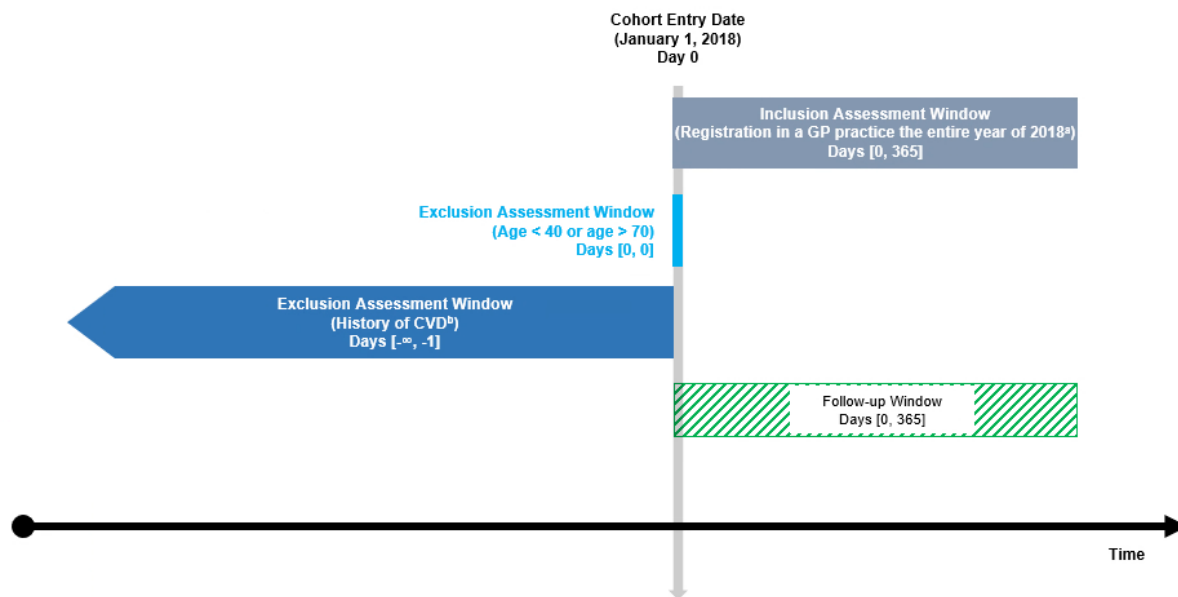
Cohort Entry Date
(January 1, 2018)
Day 0

Inclusion Assessment Window
(Registration in a GP practice the entire year of 2018$^{a}$)
Days [0, 365]

Exclusion Assessment Window
(Age < 40 or age > 70)
Days [0, 0]

Exclusion Assessment Window
(History of CVD$^{b}$)
Days [-∞, -1]

Follow-up Window
Days [0, 365]

Time